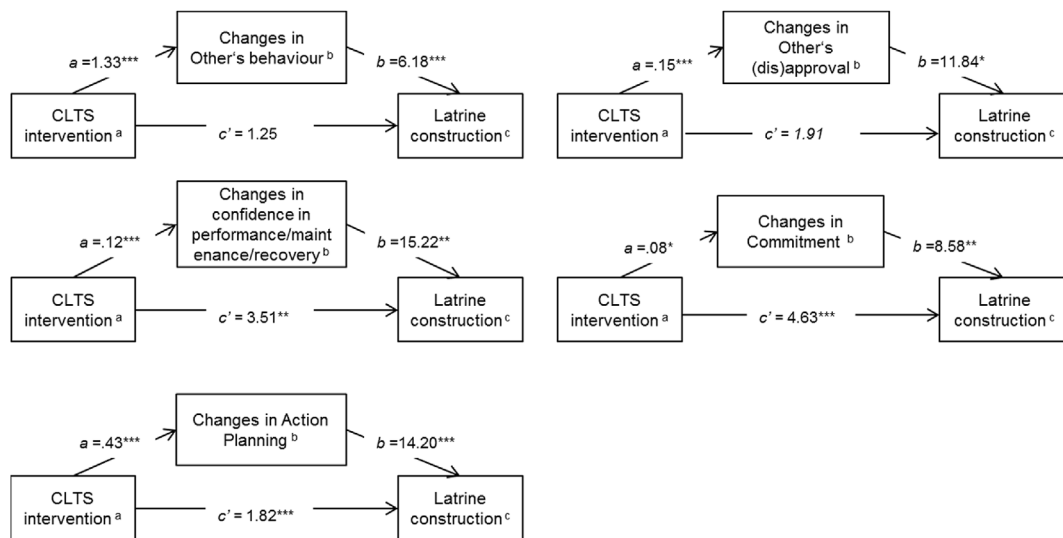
Changes in Other's behaviour $^{b}$

$a$ =1.33***

$b$ =6.18***

CLTS intervention $^{a}$

$c'$ = 1.25

Latrine construction $^{c}$

Changes in Other's (dis)approval $^{b}$

$a$ =.15***

$b$ =11.84*

CLTS intervention $^{a}$

$c'$ = 1.91

Latrine construction $^{c}$

Changes in confidence in performance/maintenance/recovery $^{b}$

$a$ =.12***

$b$ =15.22**

CLTS intervention $^{a}$

$c'$ = 3.51**

Latrine construction $^{c}$

Changes in Commitment $^{b}$

$a$ =.08*

$b$ =8.58**

CLTS intervention $^{a}$

$c'$ = 4.63***

Latrine construction $^{c}$

Changes in Action Planning $^{b}$

$a$ =.43***

$b$ =14.20***

CLTS intervention $^{a}$

$c'$ = 1.82***

Latrine construction $^{c}$